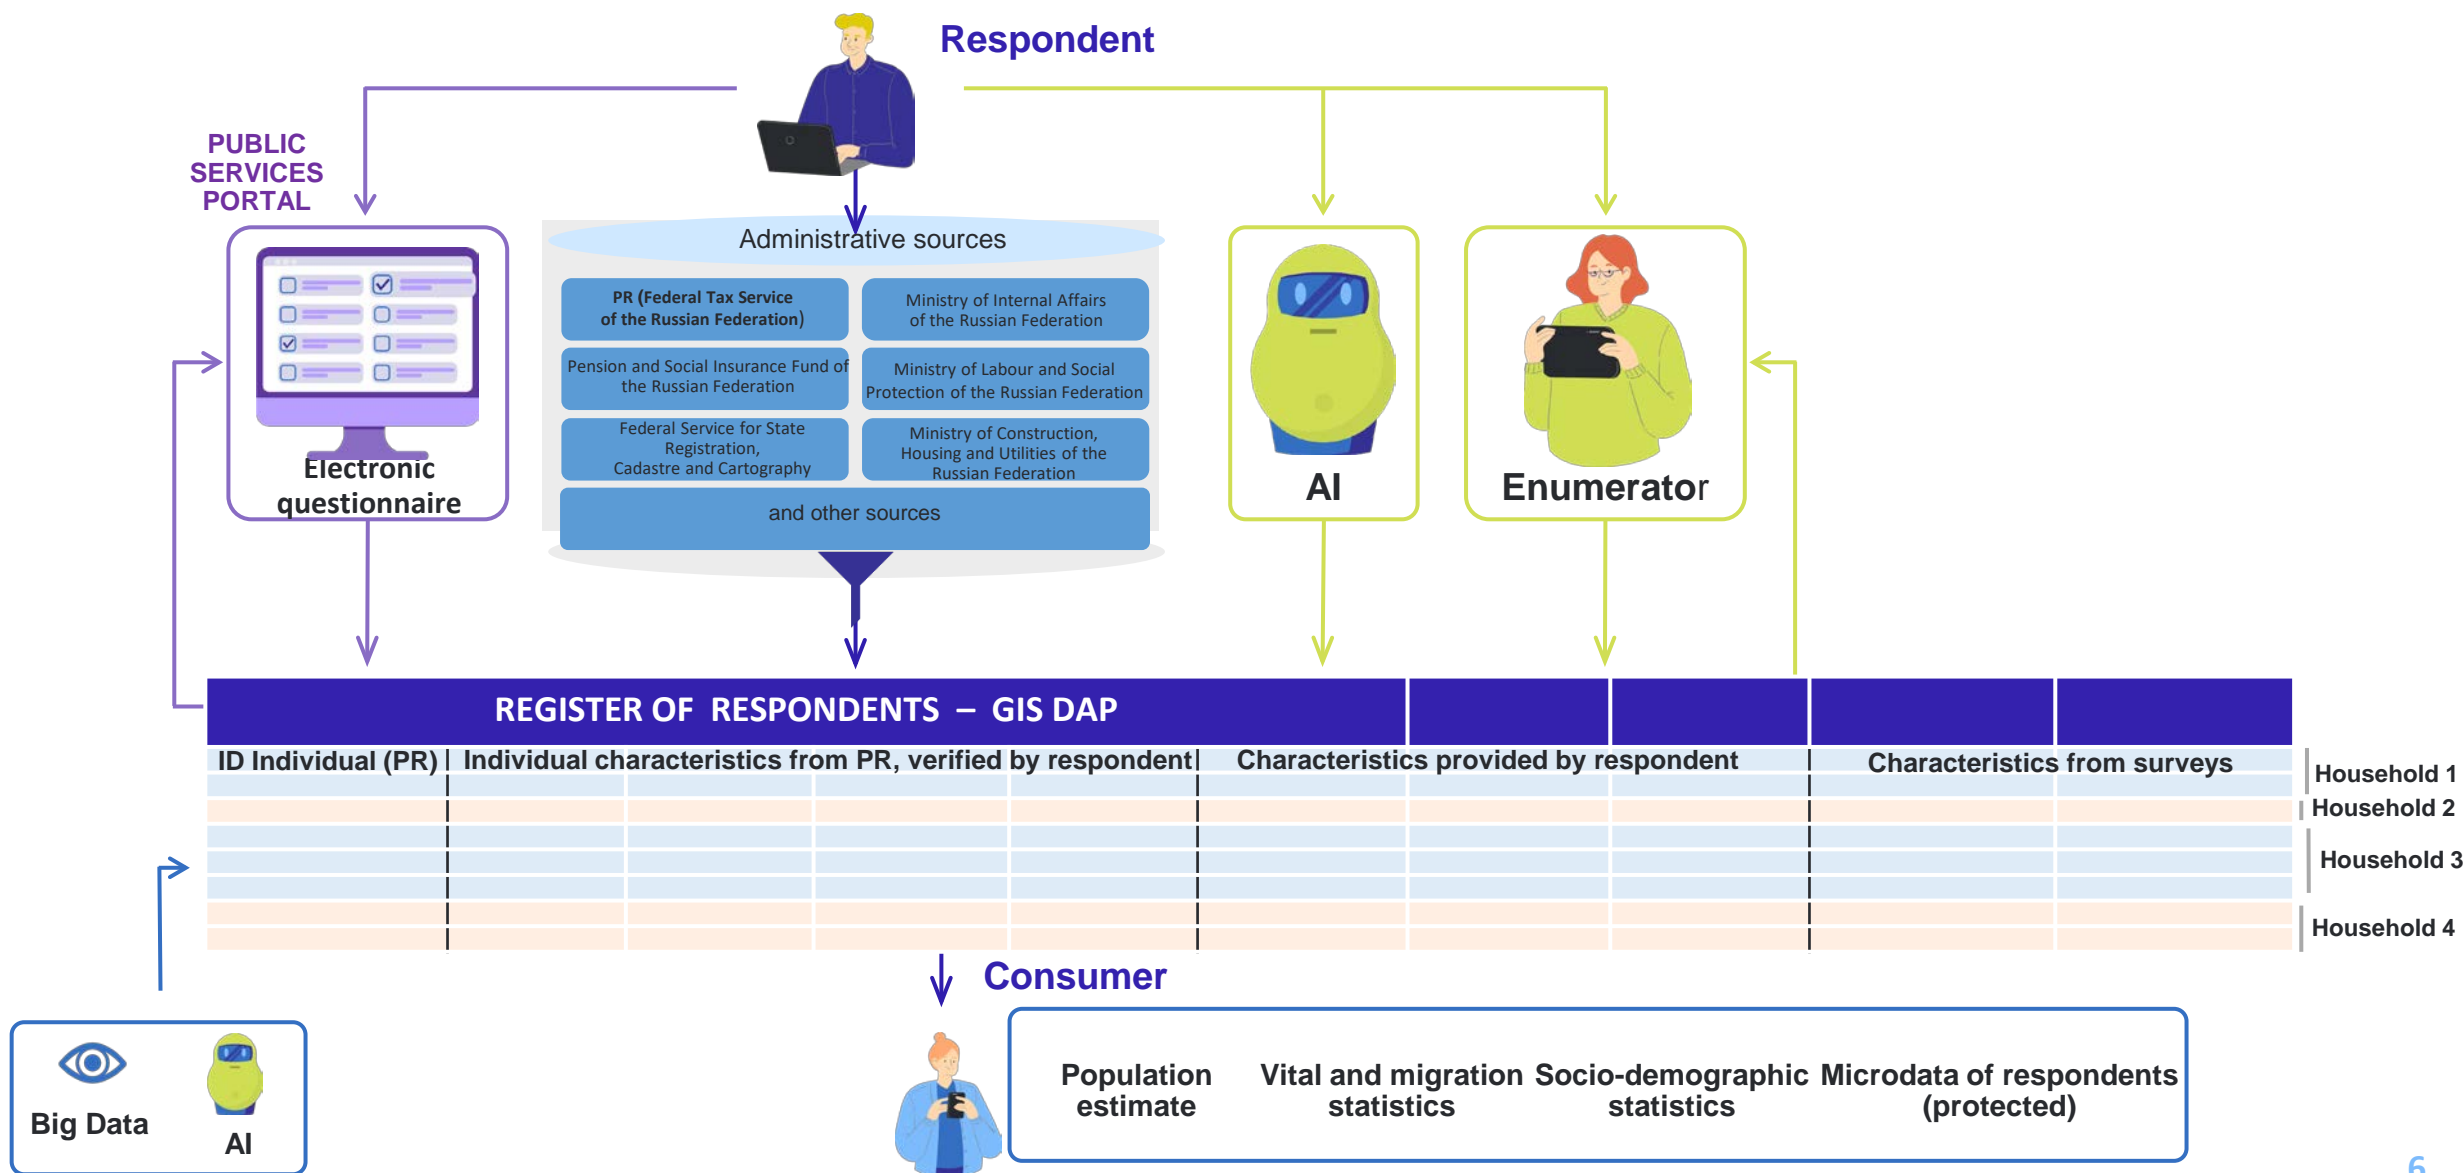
Respondent

PUBLIC SERVICES PORTAL

Electronic questionnaire

Administrative sources

PR (Federal Tax Service of the Russian Federation)

Ministry of Internal Affairs of the Russian Federation

Pension and Social Insurance Fund of the Russian Federation

Ministry of Labour and Social Protection of the Russian Federation

Federal Service for State Registration, Cadastre and Cartography

Ministry of Construction, Housing and Utilities of the Russian Federation

and other sources

AI

Enumerator

REGISTER OF RESPONDENTS – GIS DAP

| ID Individual (PR) | Individual characteristics from PR, verified by respondent | Characteristics provided by respondent | Characteristics from surveys |
|---|---|---|---|

Household 1
Household 2
Household 3
Household 4

Consumer

Population estimate

Vital and migration statistics

Socio-demographic statistics

Microdata of respondents (protected)

Big Data

AI

6